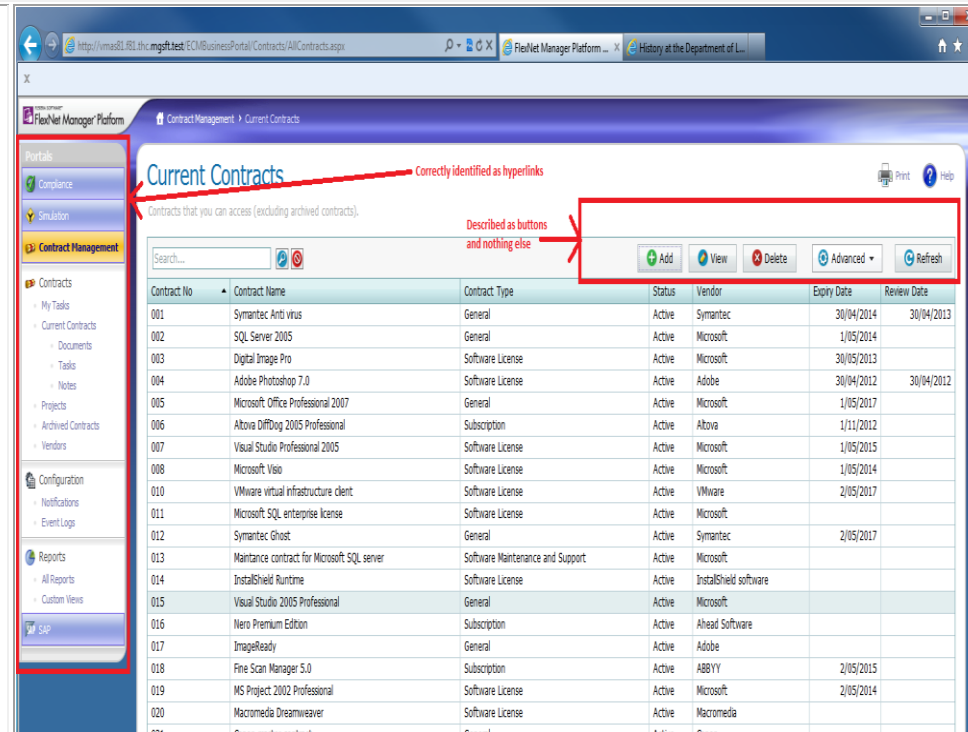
http://vmas81.f81.thc.mgsft.test/ECMBusinessPortal/Contracts/AllContracts.aspx

FlexNet Manager Platform ...

History at the Department of L...

x

FlexNet Manager Platform

Contract Management › Current Contracts

Portals

Compliance

Simulation

Contract Management

Contracts

My Tasks

Current Contracts

Documents

Tasks

Notes

Projects

Archived Contracts

Vendors

Configuration

Notifications

Event Logs

Reports

All Reports

Custom Views

SAP

Current Contracts

Correctly identified as hyperlinks

Print

Help

Contracts that you can access (excluding archived contracts).

Described as buttons and nothing else

Search...

Add

View

Delete

Advanced

Refresh

| Contract No | Contract Name | Contract Type | Status | Vendor | Expiry Date | Review Date |
|---|---|---|---|---|---|---|
| 001 | Symantec Anti virus | General | Active | Symantec | 30/04/2014 | 30/04/2013 |
| 002 | SQL Server 2005 | General | Active | Microsoft | 1/05/2014 | |
| 003 | Digital Image Pro | Software License | Active | Microsoft | 30/05/2013 | |
| 004 | Adobe Photoshop 7.0 | Software License | Active | Adobe | 30/04/2012 | 30/04/2012 |
| 005 | Microsoft Office Professional 2007 | General | Active | Microsoft | 1/05/2017 | |
| 006 | Altova DiffDog 2005 Professional | Subscription | Active | Altova | 1/11/2012 | |
| 007 | Visual Studio Professional 2005 | Software License | Active | Microsoft | 1/05/2015 | |
| 008 | Microsoft Visio | Software License | Active | Microsoft | 1/05/2014 | |
| 010 | VMware virtual infrastructure client | Software License | Active | VMware | 2/05/2017 | |
| 011 | Microsoft SQL enterprise license | Software License | Active | Microsoft | | |
| 012 | Symantec Ghost | General | Active | Symantec | 2/05/2017 | |
| 013 | Maintance contract for Microsoft SQL server | Software Maintenance and Support | Active | Microsoft | | |
| 014 | InstallShield Runtime | Software License | Active | InstallShield software | | |
| 015 | Visual Studio 2005 Professional | General | Active | Microsoft | | |
| 016 | Nero Premium Edition | Subscription | Active | Ahead Software | | |
| 017 | ImageReady | General | Active | Adobe | | |
| 018 | Fine Scan Manager 5.0 | Subscription | Active | ABBYY | 2/05/2015 | |
| 019 | MS Project 2002 Professional | Software License | Active | Microsoft | 2/05/2014 | |
| 020 | Macromedia Dreamweaver | Software License | Active | Macromedia | | |